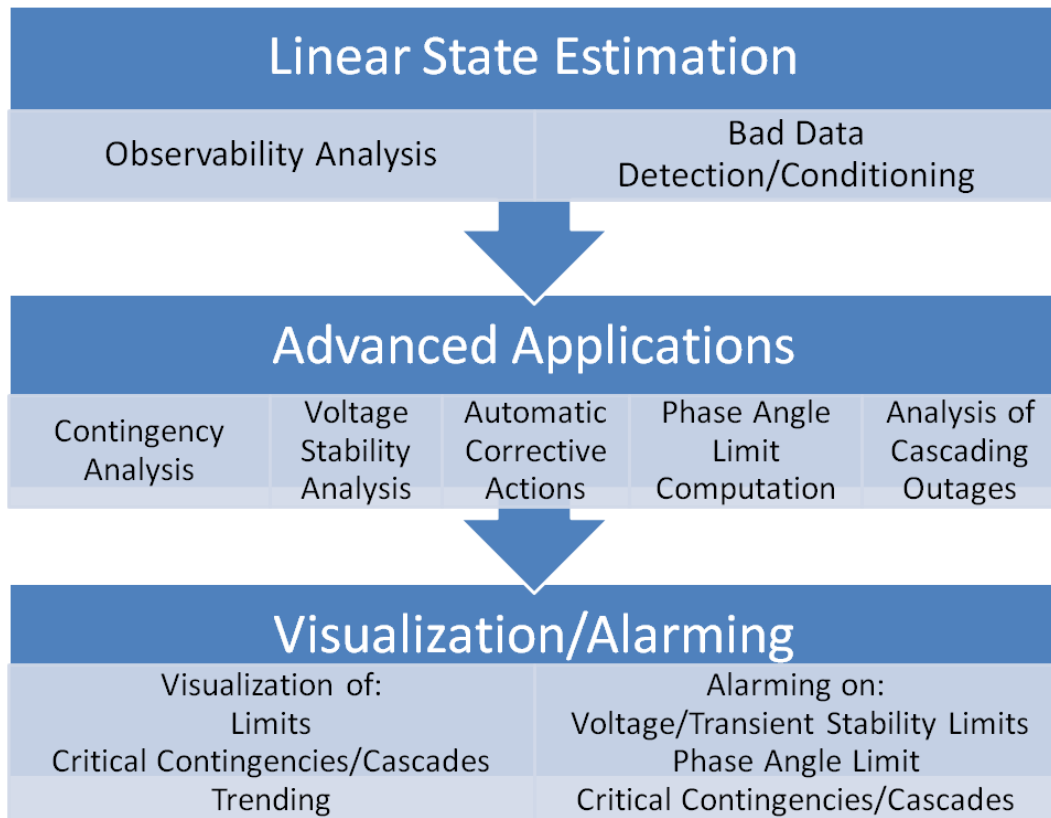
Linear State Estimation

| Observability Analysis | Bad Data Detection/Conditioning |
|---|---|

Advanced Applications

| Contingency Analysis | Voltage Stability Analysis | Automatic Corrective Actions | Phase Angle Limit Computation | Analysis of Cascading Outages |
|---|---|---|---|---|

Visualization/Alarming

| Visualization of: Limits Critical Contingencies/Cascades Trending | Alarming on: Voltage/Transient Stability Limits Phase Angle Limit Critical Contingencies/Cascades |
|---|---|